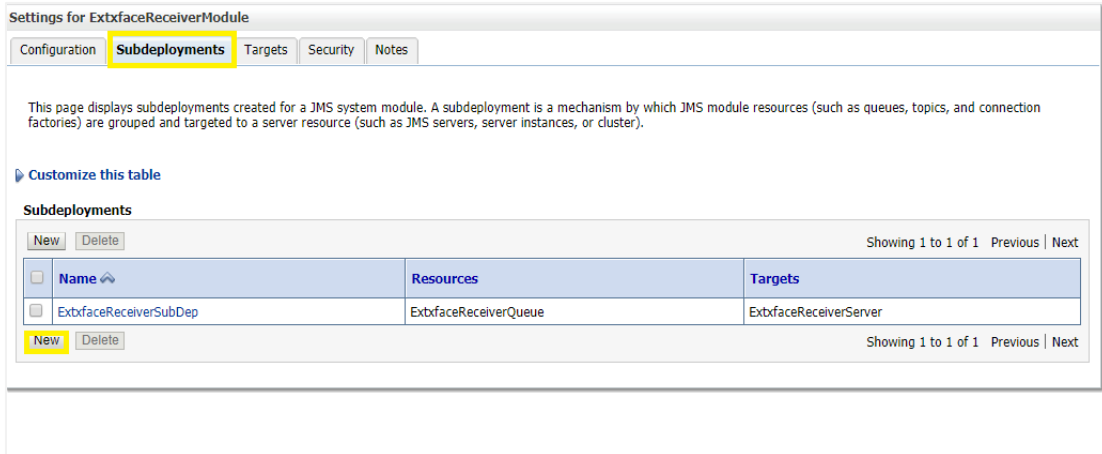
Settings for ExtxfaceReceiverModule

Configuration | Subdeployments | Targets | Security | Notes

This page displays subdeployments created for a JMS system module. A subdeployment is a mechanism by which JMS module resources (such as queues, topics, and connection factories) are grouped and targeted to a server resource (such as JMS servers, server instances, or cluster).

Customize this table

Subdeployments

New Delete

Showing 1 to 1 of 1 Previous | Next

| | Name | Resources | Targets |
|---|---|---|---|
| | ExtxfaceReceiverSubDep | ExtxfaceReceiverQueue | ExtxfaceReceiverServer |

New Delete

Showing 1 to 1 of 1 Previous | Next